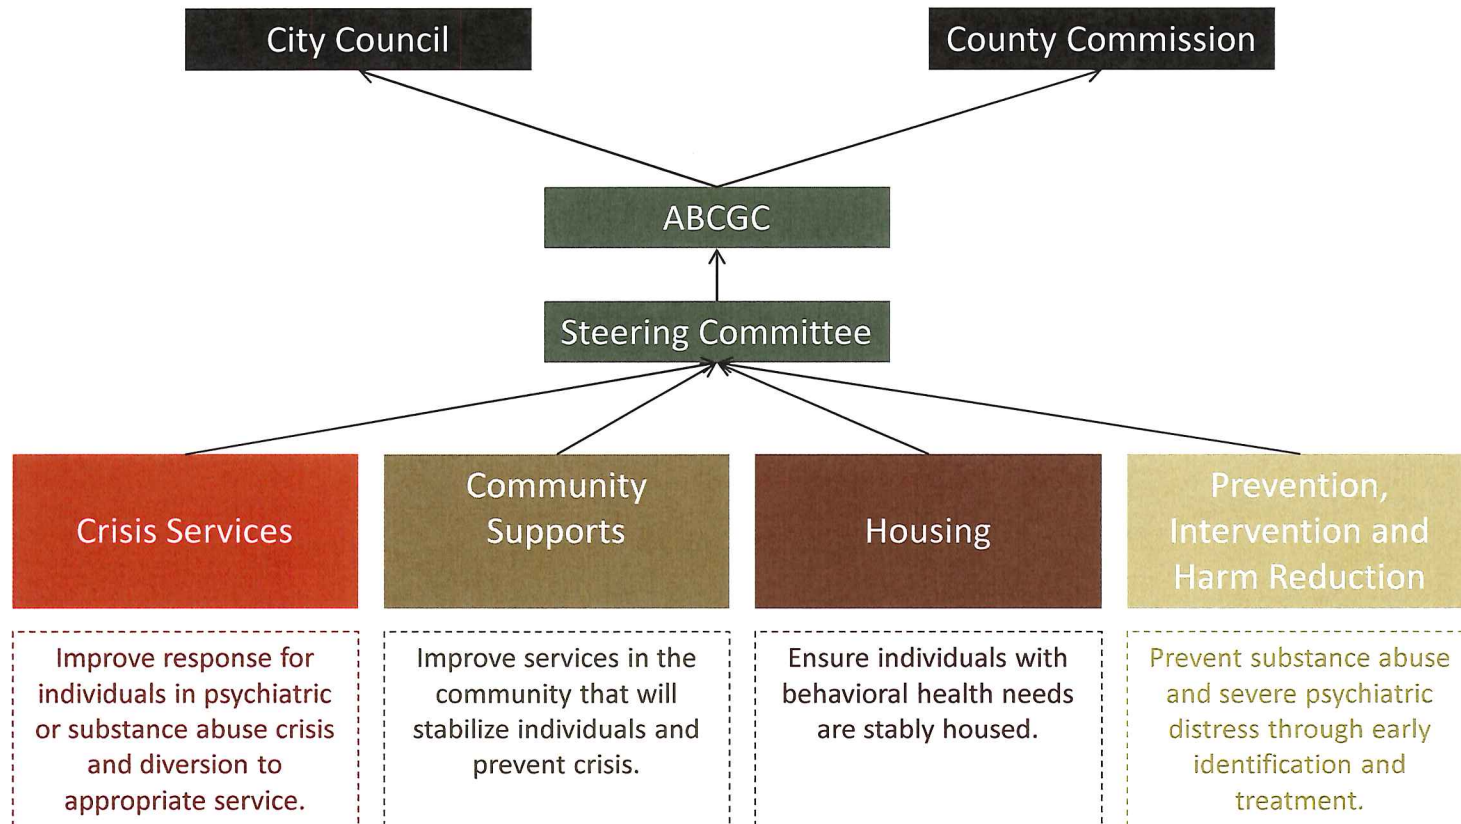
City Council

County Commission

ABCGC

Steering Committee

Crisis Services

Community Supports

Housing

Prevention, Intervention and Harm Reduction

Improve response for individuals in psychiatric or substance abuse crisis and diversion to appropriate service.

Improve services in the community that will stabilize individuals and prevent crisis.

Ensure individuals with behavioral health needs are stably housed.

Prevent substance abuse and severe psychiatric distress through early identification and treatment.